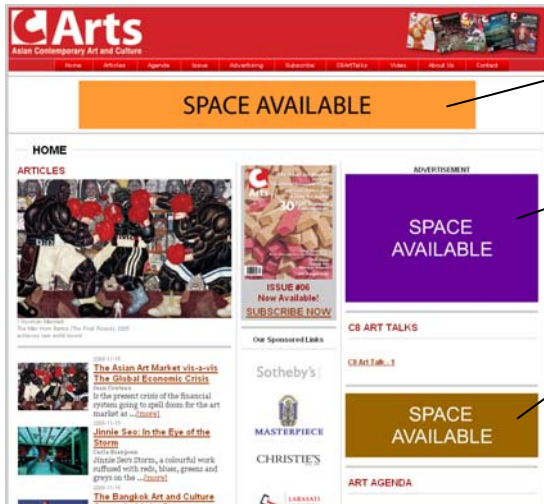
C Arts
Asian Contemporary Art and Culture

Home | Articles | Agenda | Issue | Advertising | Subscribe | C6ArtTalks | Video | About Us | Contact

SPACE AVAILABLE

HOME

ARTICLES

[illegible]

2008-11-15
The Asian Art Market vis-a-vis The Global Economic Crisis
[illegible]
is the present crisis of the financial system going to spell doom for the art market as ...[more]

2008-11-15
Jinnie Seo: In the Eye of the Storm
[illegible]
Jinnie Seo's Storm, a colourful work suffused with reds, blues, greens and greys on the ...[more]

2008-11-15
The Bangkok Art and Culture

C Arts
30
ISSUE #06
Now Available!
SUBSCRIBE NOW

Our Sponsored Links

Sotheby's

MASTERPIECE

CHRISTIE'S

LARASATI

ADVERTISEMENT

SPACE AVAILABLE

C6 ART TALKS

C6 Art Talk - 1

SPACE AVAILABLE

ART AGENDA